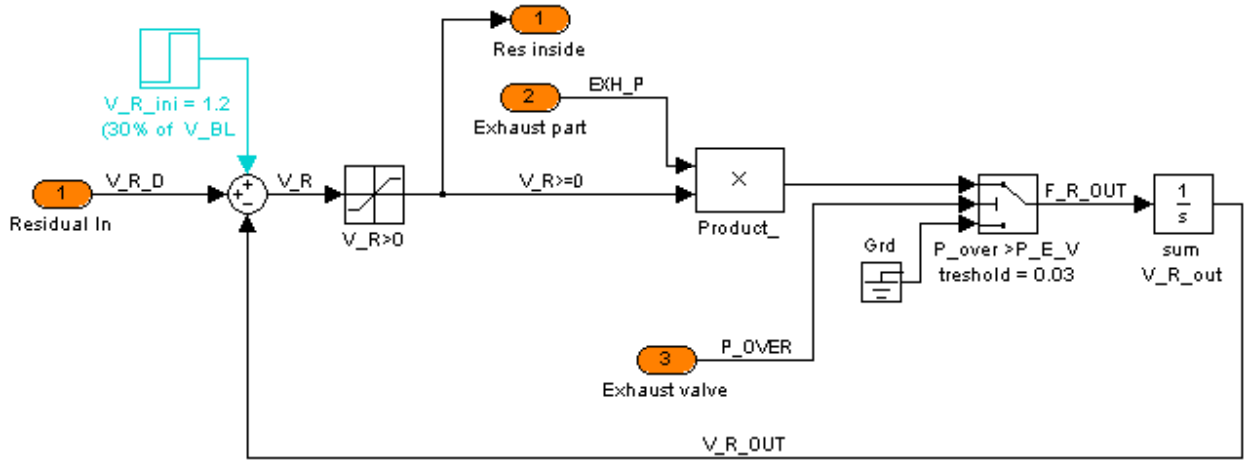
V_R_ini = 1.2
(30% of V_BL

1
Res inside

2
Exhaust part

EXH_P

1
Residual In

V_R_D

+
+
-

V_R

V_R>0

V_R>=0

×

Product_

F_R_OUT

$\frac{1}{s}$

sum
V_R_out

Grd

P_over >P_E_V
treshold = 0.03

3
Exhaust valve

P_OVER

V_R_OUT